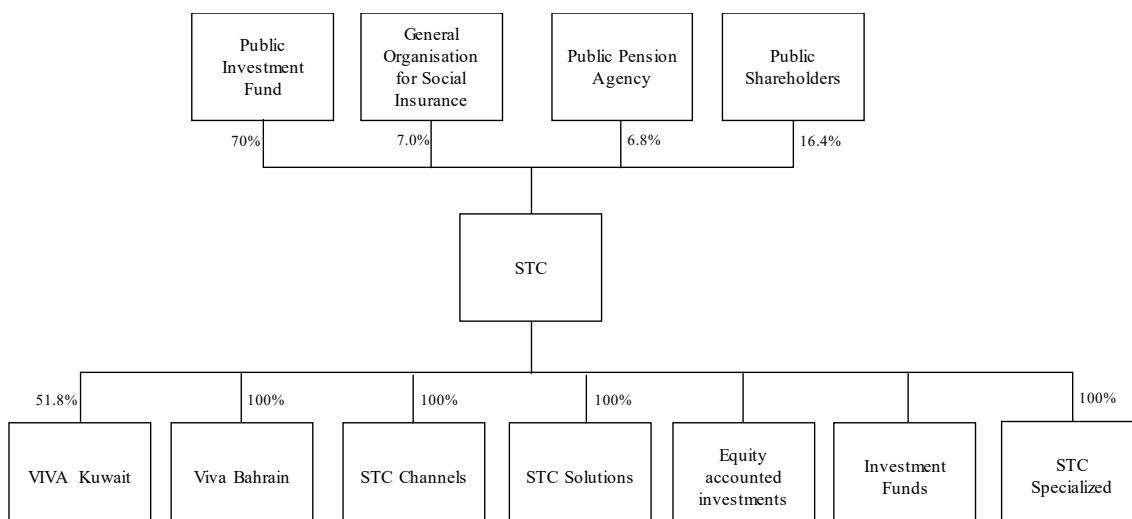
Public Investment Fund

General Organisation for Social Insurance

Public Pension Agency

Public Shareholders

70%

7.0%

6.8%

16.4%

STC

51.8%

100%

100%

100%

100%

VIVA Kuwait

Viva Bahrain

STC Channels

STC Solutions

Equity accounted investments

Investment Funds

STC Specialized